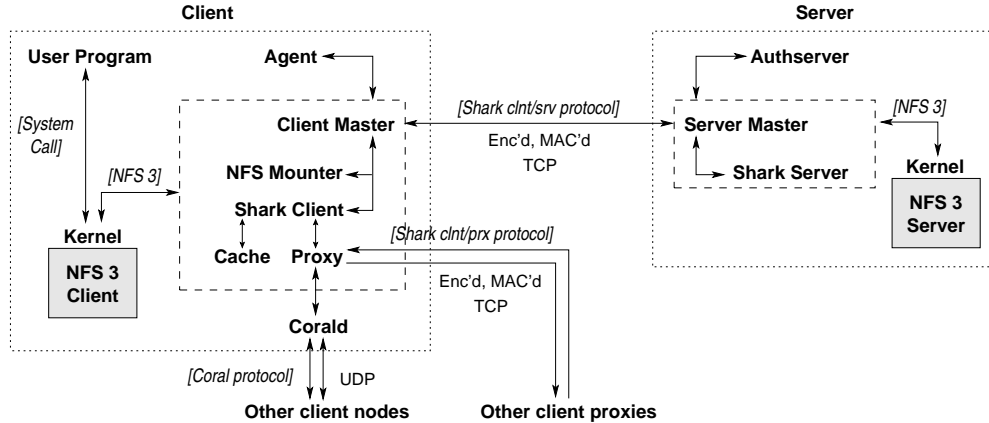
Client

Server

User Program

Agent

Authserver

[System Call]

Client Master

[Shark clnt/srv protocol]

Enc'd, MAC'd TCP

Server Master

[NFS 3]

NFS Mounter

Shark Server

Kernel

[NFS 3]

Shark Client

NFS 3 Server

Kernel

[Shark clnt/prx protocol]

Cache

Proxy

NFS 3 Client

Enc'd, MAC'd TCP

Coral

[Coral protocol]

UDP

Other client nodes

Other client proxies